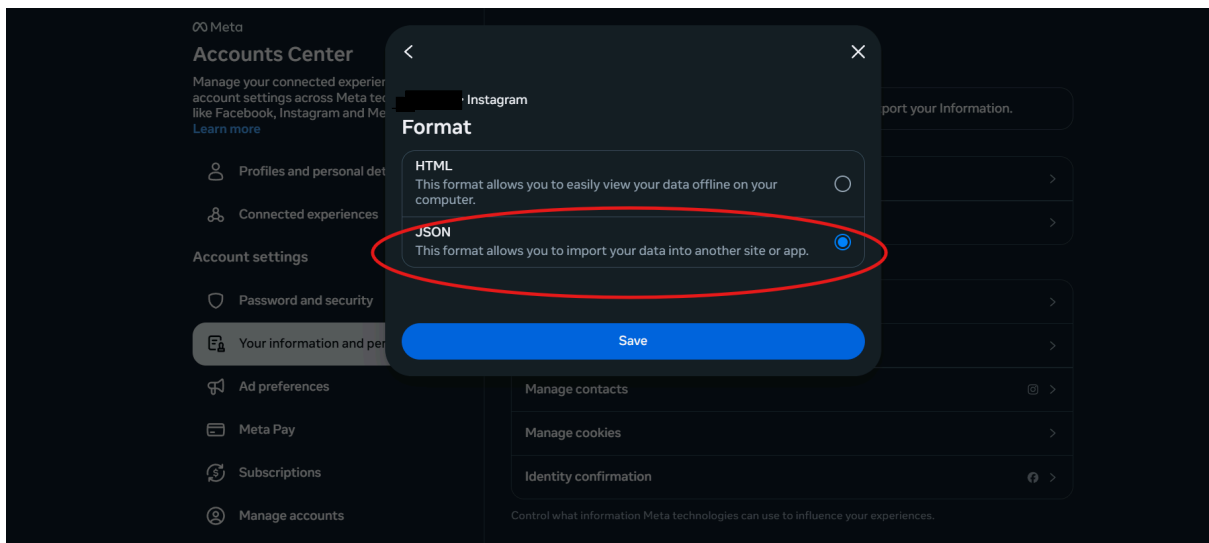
Meta
Accounts Center
Manage your connected experien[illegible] account settings across Meta tec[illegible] like Facebook, Instagram and Me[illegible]
Learn more

Profiles and personal det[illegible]
Connected experiences
Account settings
Password and security
Your information and per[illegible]
Ad preferences
Meta Pay
Subscriptions
Manage accounts

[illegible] Instagram
Format
HTML
This format allows you to easily view your data offline on your computer.
JSON
This format allows you to import your data into another site or app.
Save

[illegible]port your Information.
Manage contacts
Manage cookies
Identity confirmation
Control what information Meta technologies can use to influence your experiences.